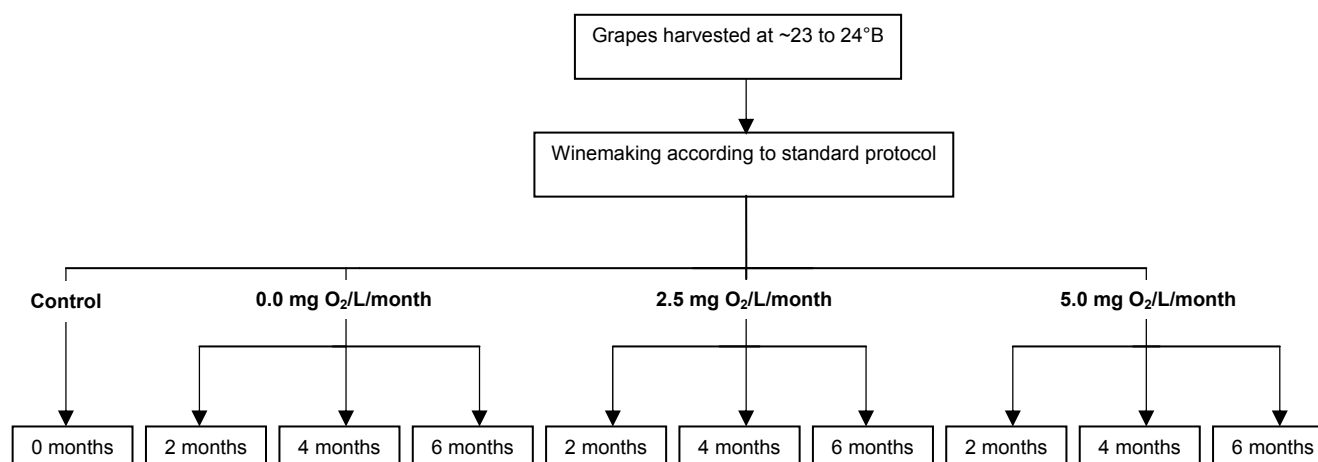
Grapes harvested at ~23 to 24°B

Winemaking according to standard protocol

**Control**

**0.0 mg $O_2$/L/month**

**2.5 mg $O_2$/L/month**

**5.0 mg $O_2$/L/month**

0 months

2 months

4 months

6 months

2 months

4 months

6 months

2 months

4 months

6 months